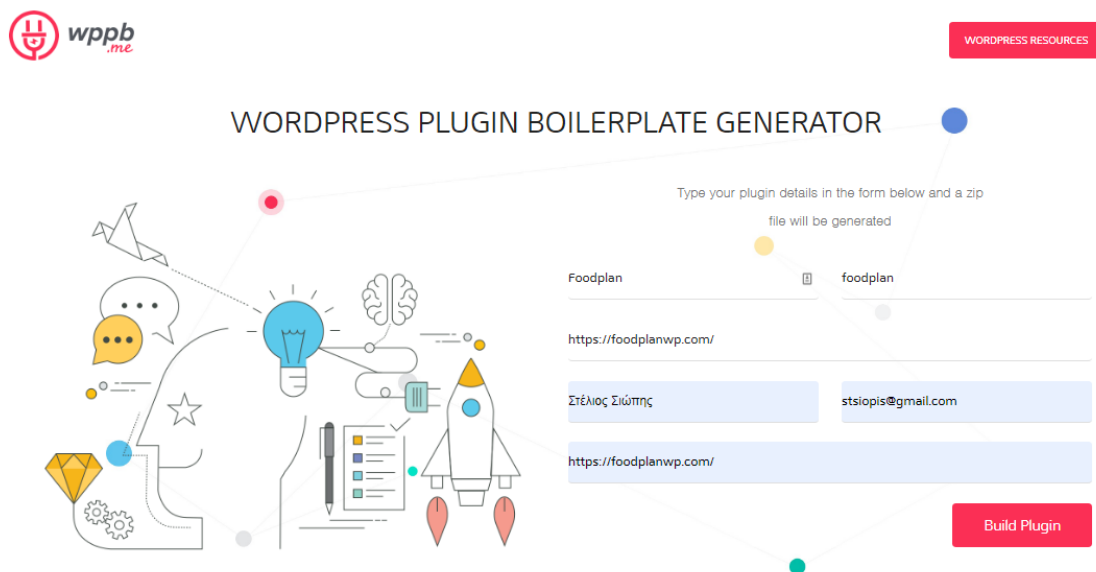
wppb
.me

WORDPRESS RESOURCES

WORDPRESS PLUGIN BOILERPLATE GENERATOR

Type your plugin details in the form below and a zip file will be generated

Foodplan

foodplan

https://foodplanwp.com/

Στέλιος Σιώπης

stsiopis@gmail.com

https://foodplanwp.com/

Build Plugin